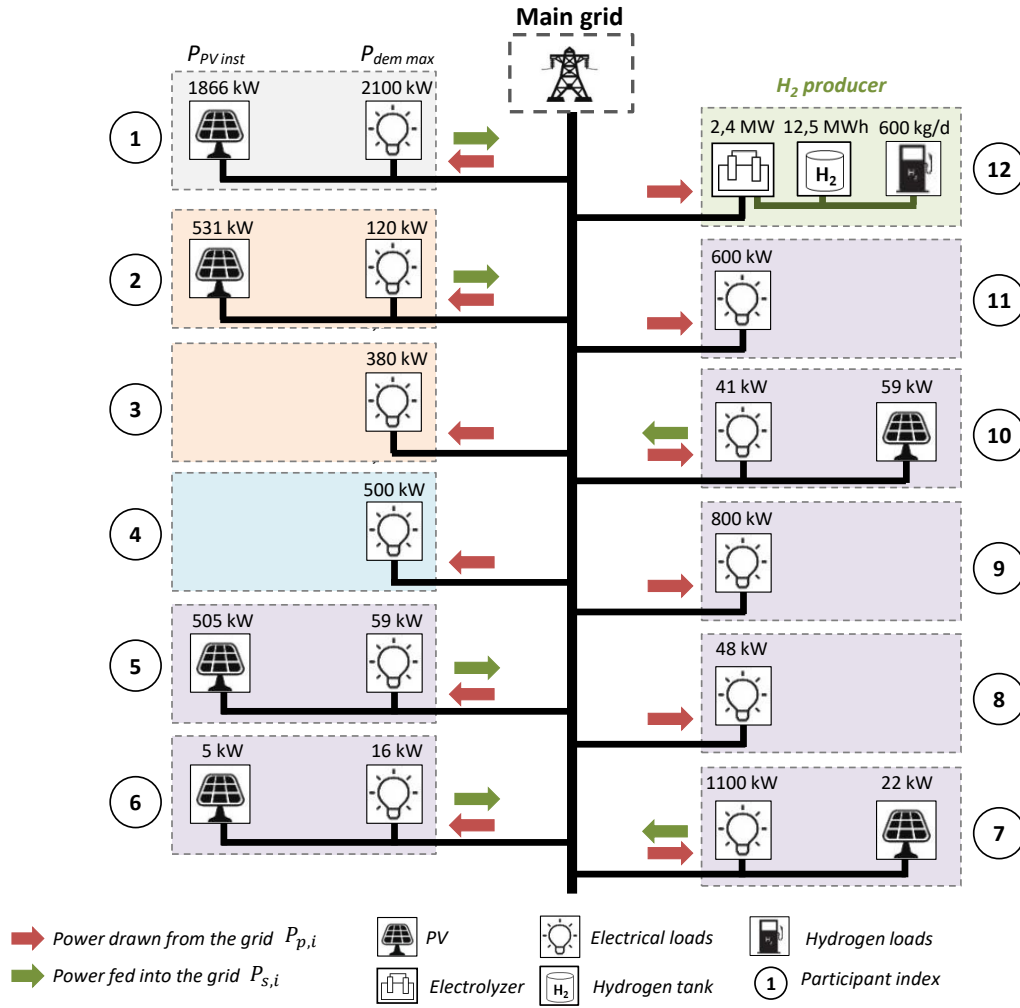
Main grid

$P_{PV\ inst}$ $P_{dem\ max}$

$H_2$ producer

1
1866 kW 2100 kW

2
531 kW 120 kW

3
380 kW

4
500 kW

5
505 kW 59 kW

6
5 kW 16 kW

12
2,4 MW 12,5 MWh 600 kg/d
$H_2$

11
600 kW

10
41 kW 59 kW

9
800 kW

8
48 kW

7
1100 kW 22 kW

Power drawn from the grid $P_{p,i}$
Power fed into the grid $P_{s,i}$
PV
Electrolyzer
Electrical loads
$H_2$ Hydrogen tank
Hydrogen loads
1 Participant index